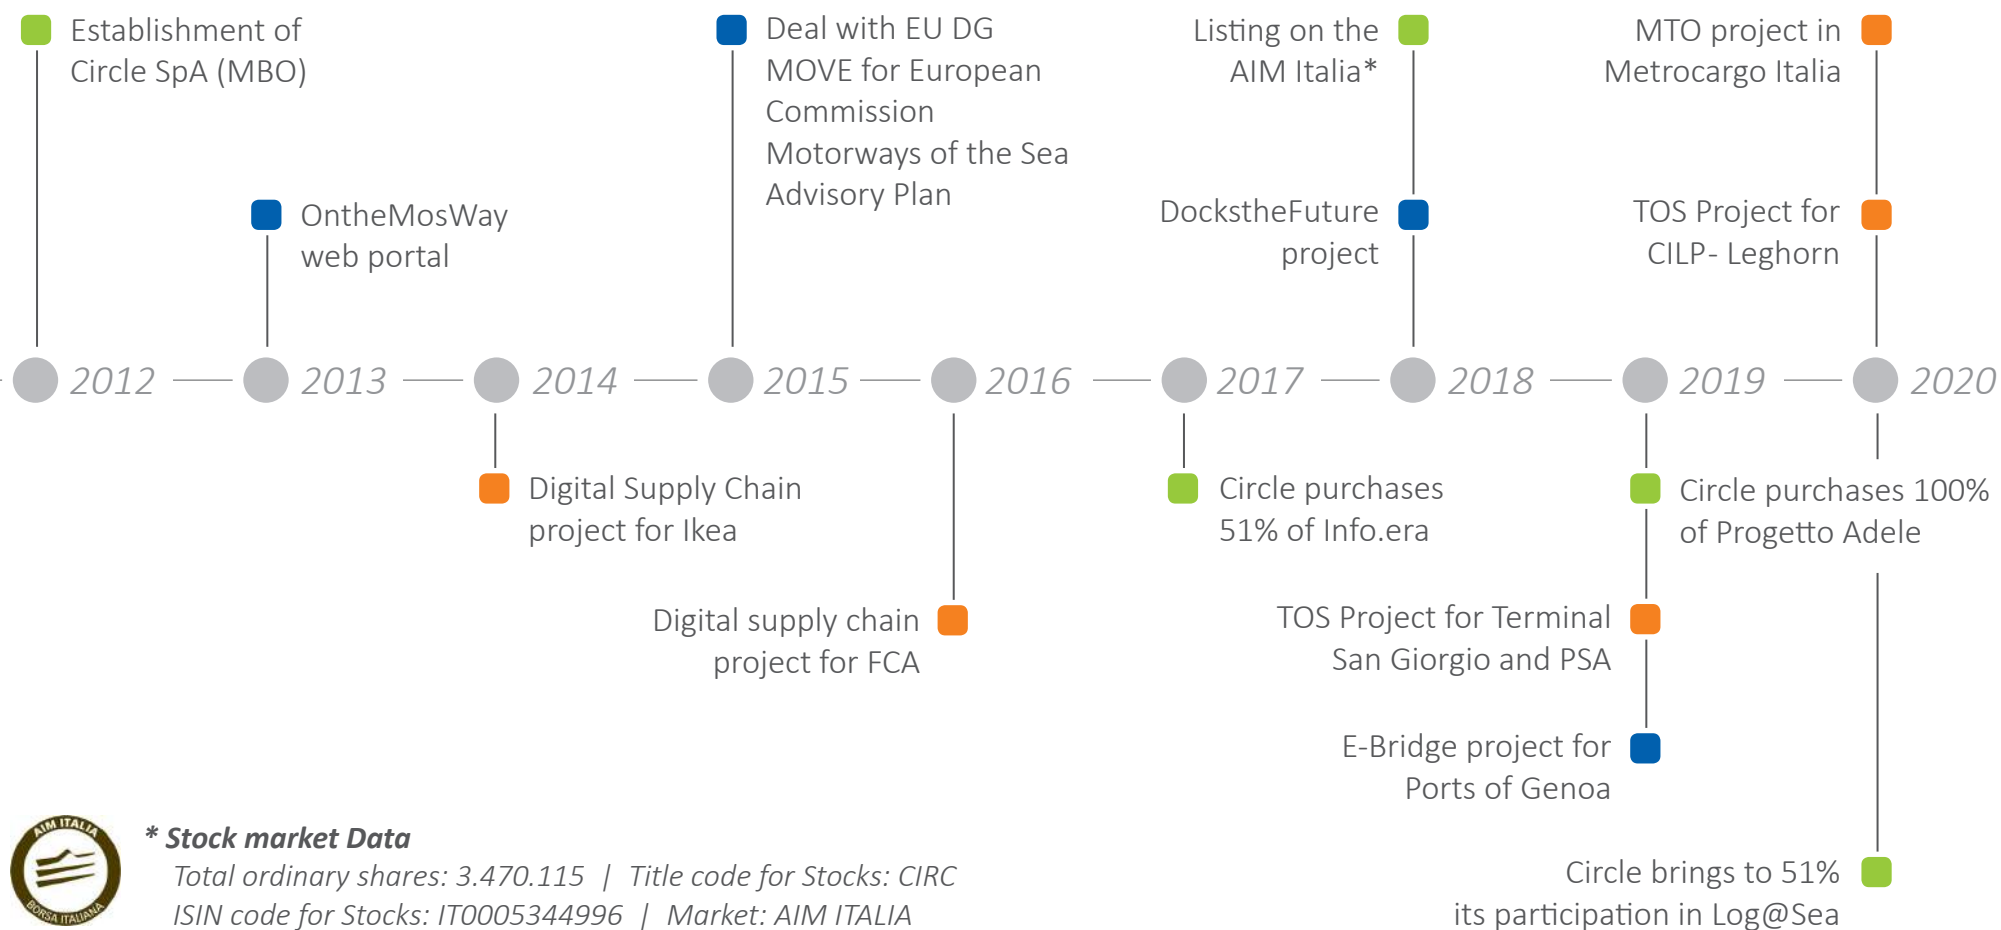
Establishment of Circle SpA (MBO)

OntheMosWay web portal

Deal with EU DG MOVE for European Commission Motorways of the Sea Advisory Plan

Listing on the AIM Italia*

DockstheFuture project

MTO project in Metrocargo Italia

TOS Project for CILP- Leghorn

2012 2013 2014 2015 2016 2017 2018 2019 2020

Digital Supply Chain project for Ikea

Digital supply chain project for FCA

Circle purchases 51% of Info.era

Circle purchases 100% of Progetto Adele

TOS Project for Terminal San Giorgio and PSA

E-Bridge project for Ports of Genoa

Circle brings to 51% its participation in Log@Sea

AIM ITALIA BORSA ITALIANA

* Stock market Data
Total ordinary shares: 3.470.115 | Title code for Stocks: CIRC
ISIN code for Stocks: IT0005344996 | Market: AIM ITALIA